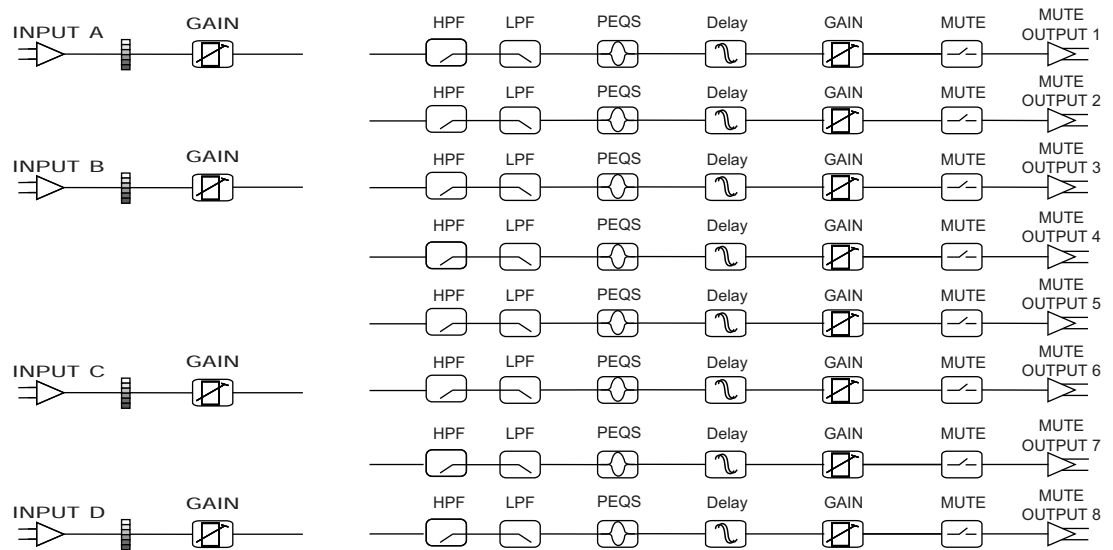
INPUT A
GAIN

HPF LPF PEQS Delay GAIN MUTE MUTE OUTPUT 1

HPF LPF PEQS Delay GAIN MUTE MUTE OUTPUT 2

INPUT B
GAIN

HPF LPF PEQS Delay GAIN MUTE MUTE OUTPUT 3

HPF LPF PEQS Delay GAIN MUTE MUTE OUTPUT 4

HPF LPF PEQS Delay GAIN MUTE MUTE OUTPUT 5

INPUT C
GAIN

HPF LPF PEQS Delay GAIN MUTE MUTE OUTPUT 6

HPF LPF PEQS Delay GAIN MUTE MUTE OUTPUT 7

INPUT D
GAIN

HPF LPF PEQS Delay GAIN MUTE MUTE OUTPUT 8